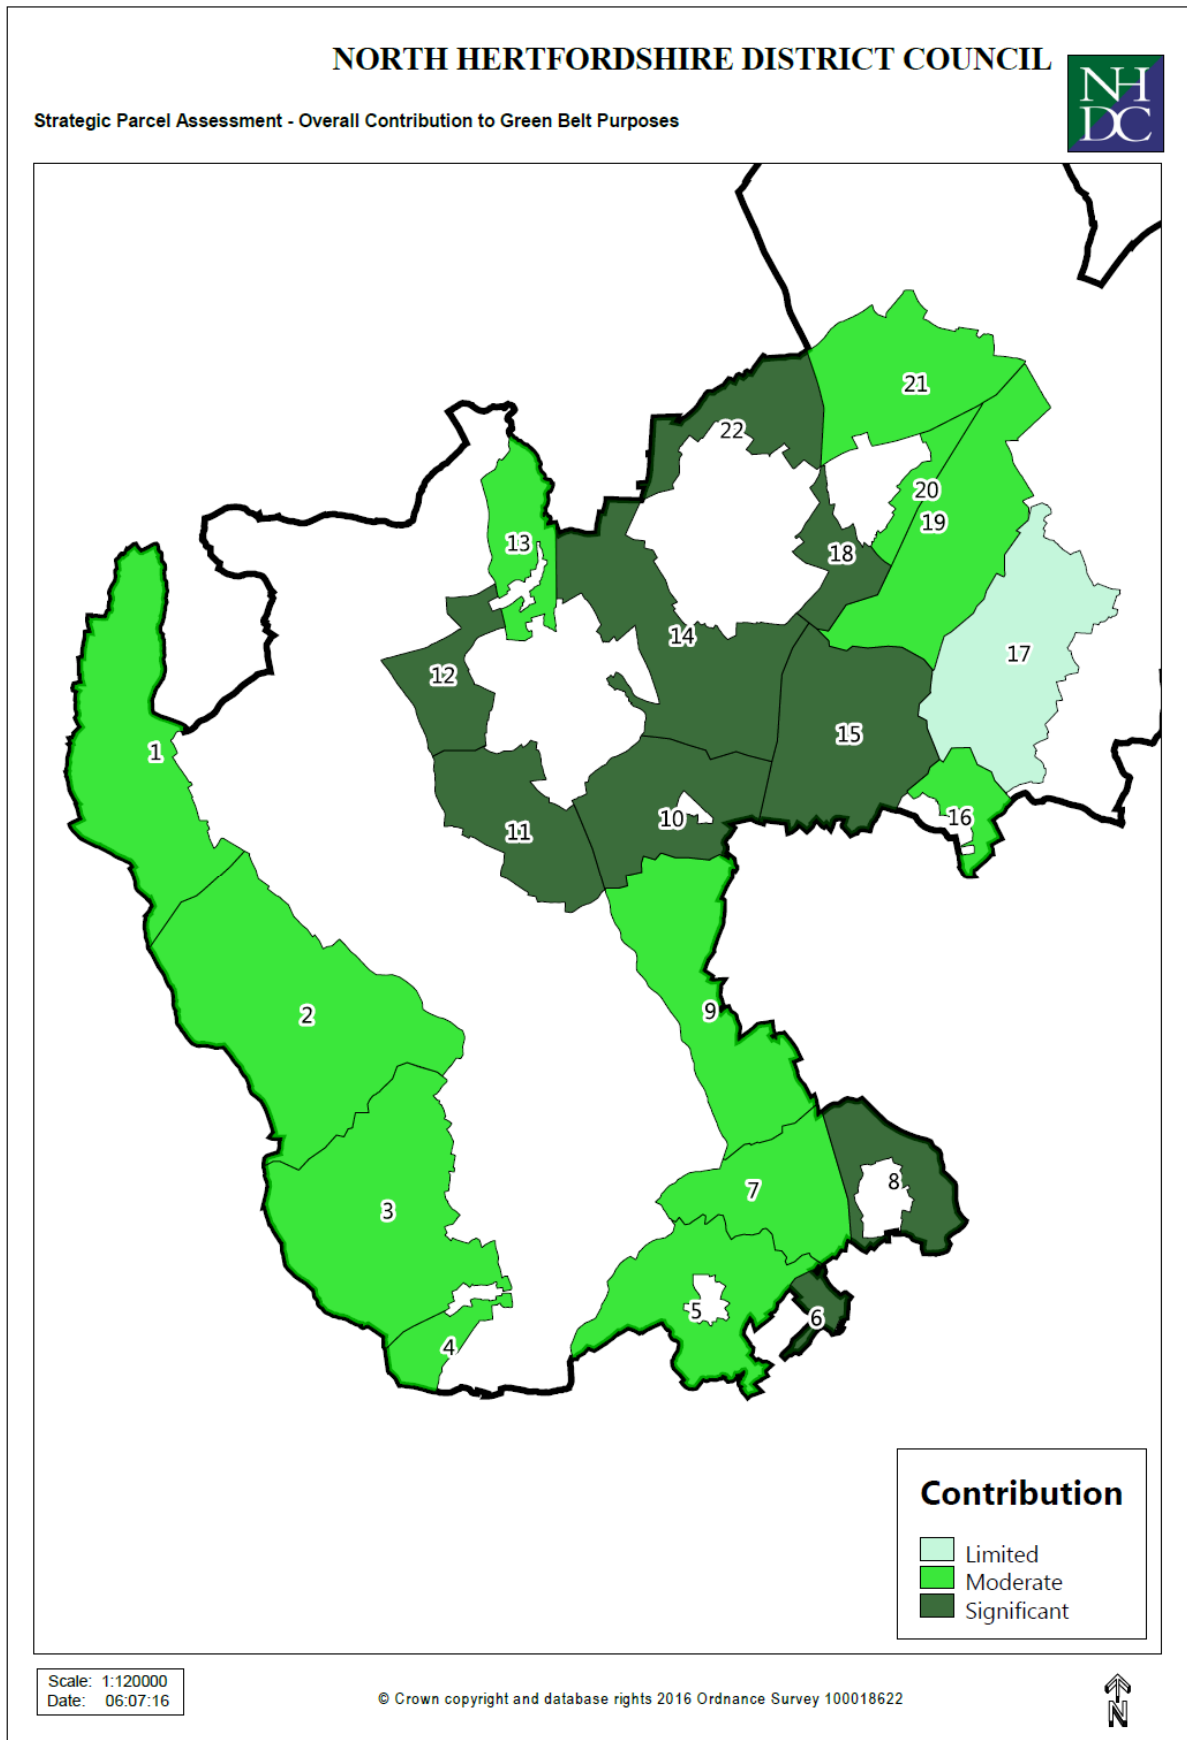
NORTH HERTFORDSHIRE DISTRICT COUNCIL

NH DC

Strategic Parcel Assessment - Overall Contribution to Green Belt Purposes

21
22
20
19
13
18
14
17
12
15
1
10
16
11
9
2
8
7
3
5
6
4

Contribution
Limited
Moderate
Significant

Scale: 1:120000
Date: 06:07:16

© Crown copyright and database rights 2016 Ordnance Survey 100018622

N